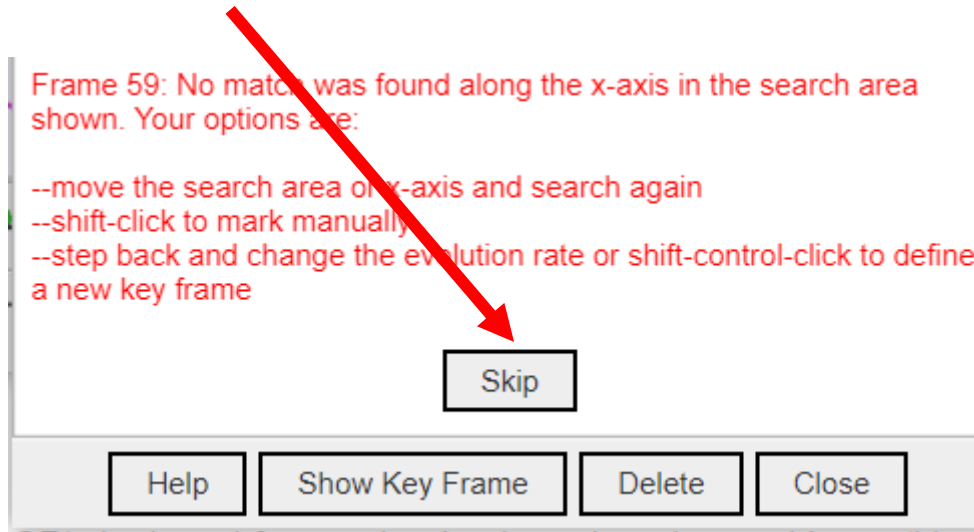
Frame 59: No match was found along the x-axis in the search area shown. Your options are:

--move the search area or x-axis and search again
--shift-click to mark manually
--step back and change the evolution rate or shift-control-click to define a new key frame

Skip

Help Show Key Frame Delete Close